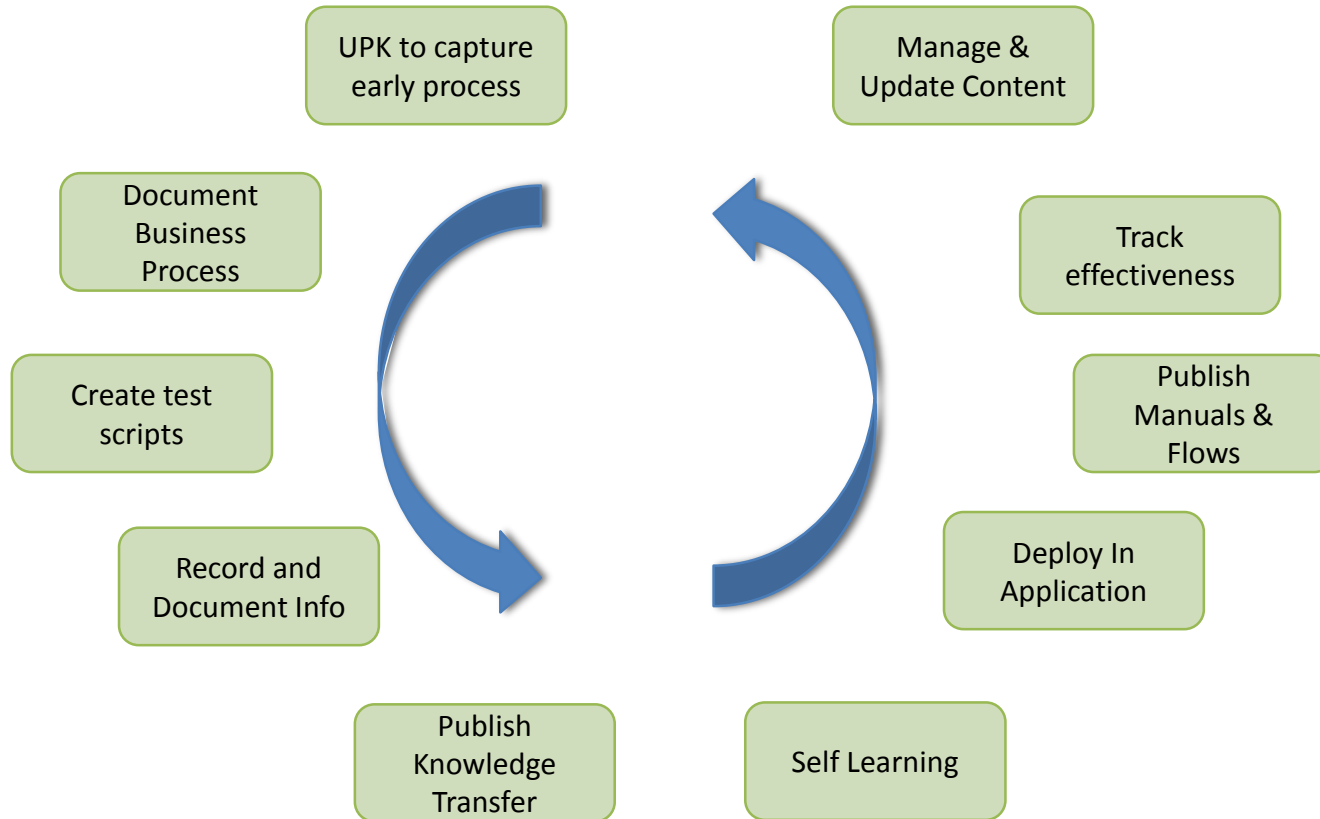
UPK to capture early process

Manage & Update Content

Document Business Process

Track effectiveness

Create test scripts

Publish Manuals & Flows

Deploy In Application

Record and Document Info

Publish Knowledge Transfer

Self Learning